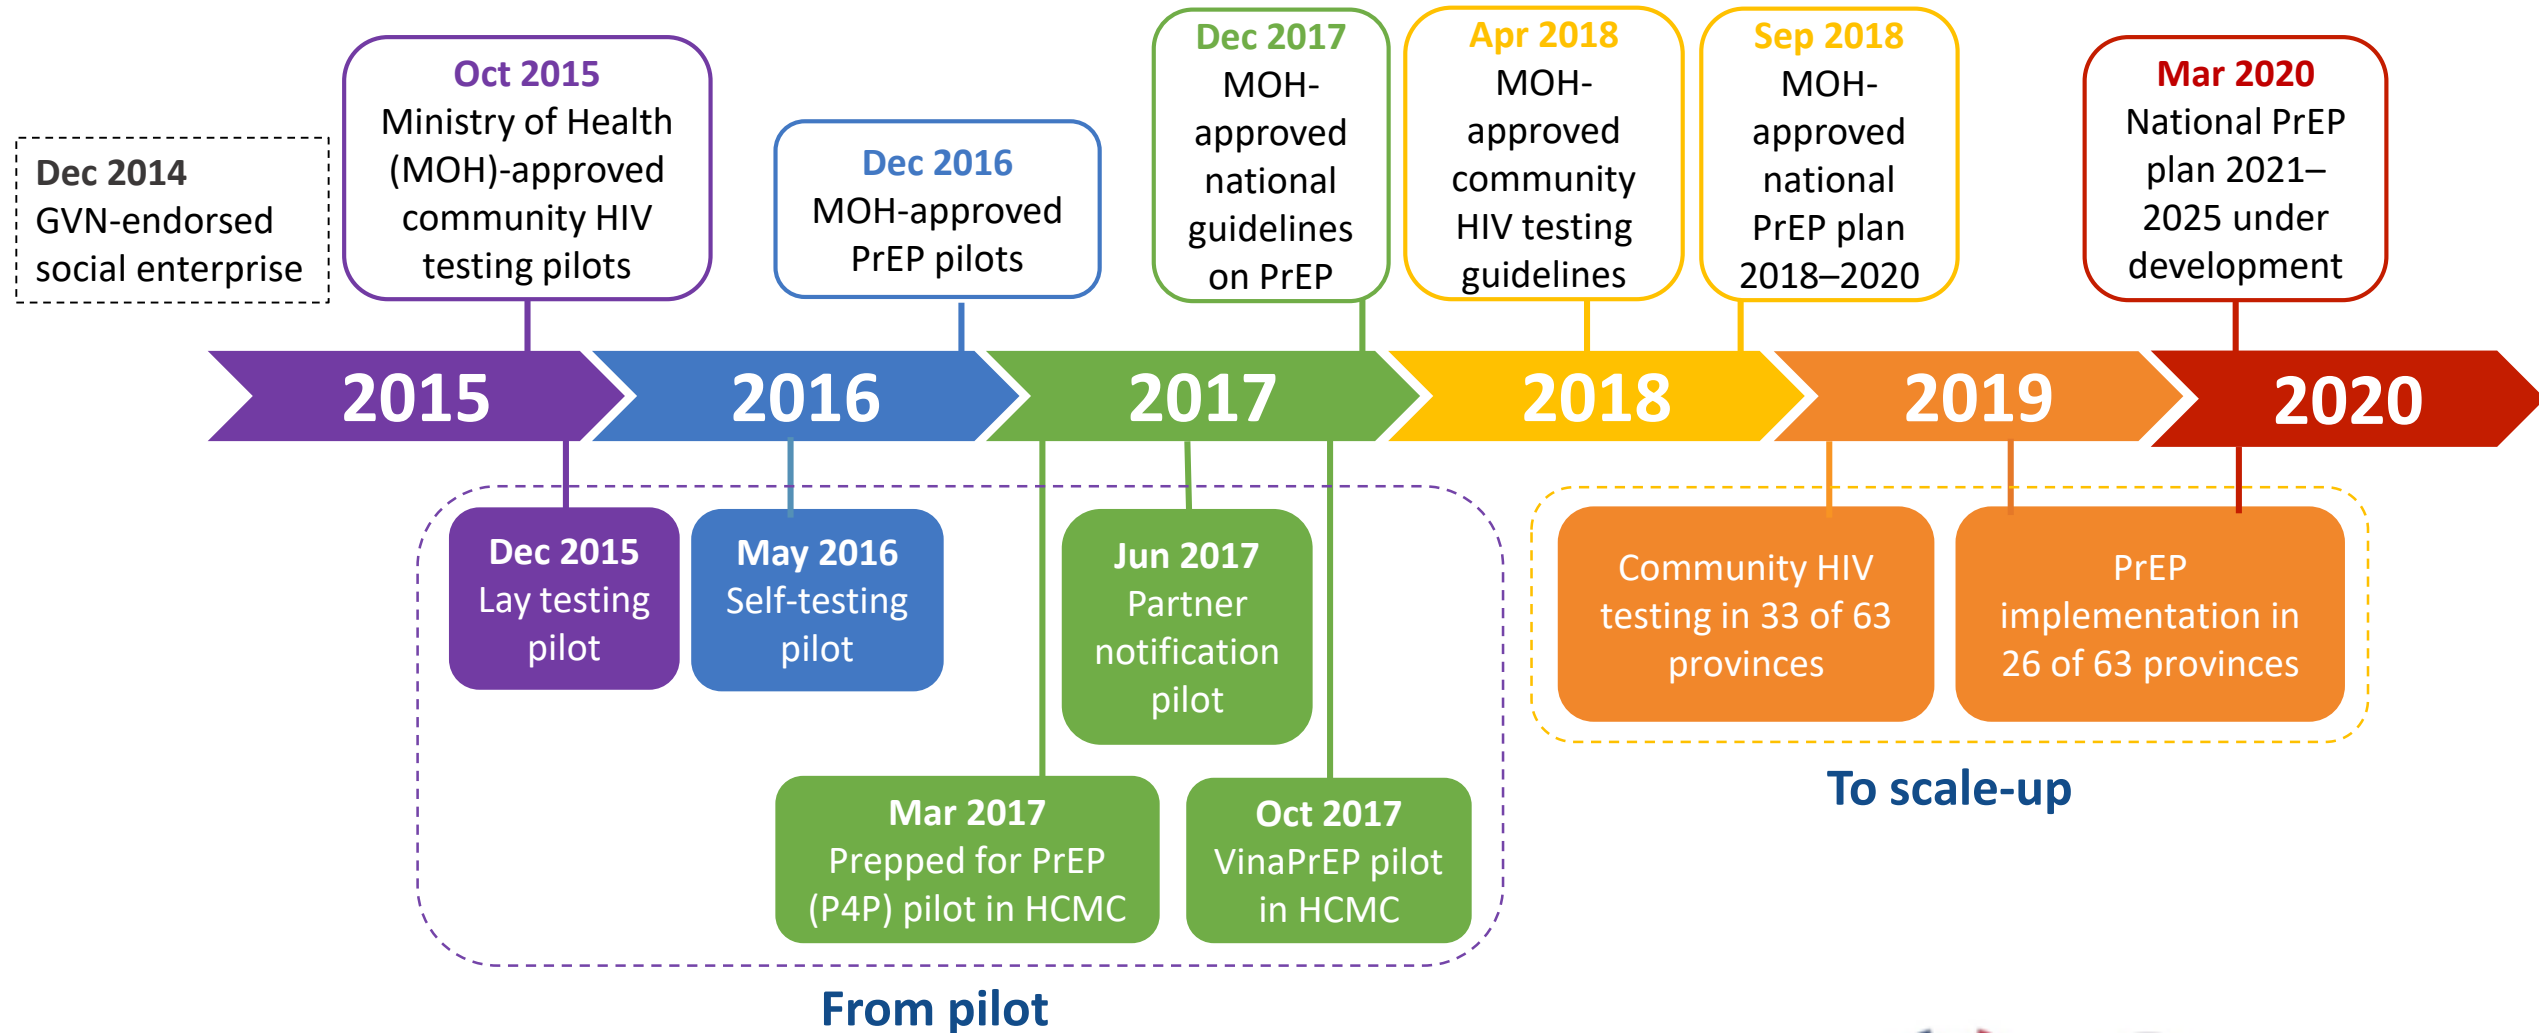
Dec 2014
GVN-endorsed social enterprise

Oct 2015
Ministry of Health (MOH)-approved community HIV testing pilots

Dec 2016
MOH-approved PrEP pilots

Dec 2017
MOH-approved national guidelines on PrEP

Apr 2018
MOH-approved community HIV testing guidelines

Sep 2018
MOH-approved national PrEP plan 2018–2020

Mar 2020
National PrEP plan 2021–2025 under development

2015

2016

2017

2018

2019

2020

Dec 2015
Lay testing pilot

May 2016
Self-testing pilot

Jun 2017
Partner notification pilot

Mar 2017
Prepped for PrEP (P4P) pilot in HCMC

Oct 2017
VinaPrEP pilot in HCMC

From pilot

Community HIV testing in 33 of 63 provinces

PrEP implementation in 26 of 63 provinces

To scale-up